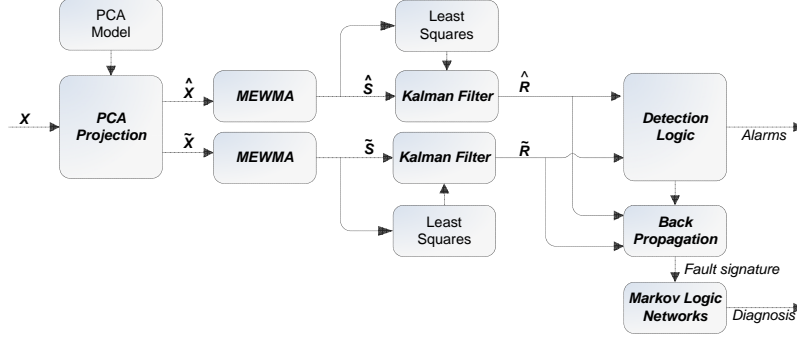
PCA Model

$X$

PCA Projection

$\hat{X}$

$\tilde{X}$

MEWMA

MEWMA

Least Squares

$\hat{S}$

Kalman Filter

$\tilde{S}$

Kalman Filter

Least Squares

$\hat{R}$

$\tilde{R}$

Detection Logic

Alarms

Back Propagation

Fault signature

Markov Logic Networks

Diagnosis